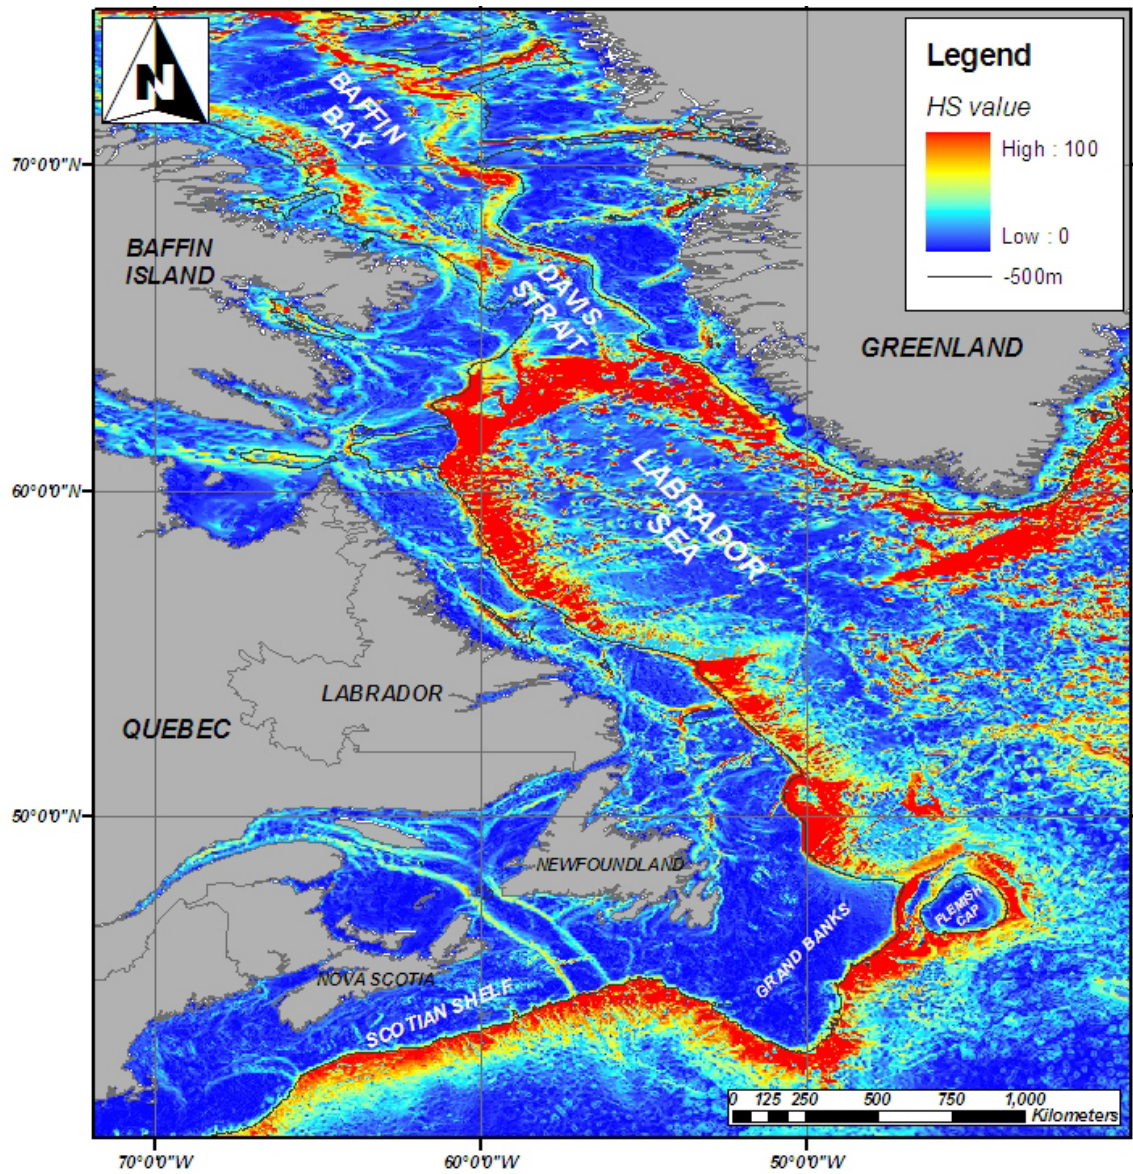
N

BAFFIN BAY

Legend

HS value

High : 100

Low : 0

-500m

70°0'0"N

BAFFIN ISLAND

DAVIS STRAIT

GREENLAND

60°0'0"N

LABRADOR SEA

LABRADOR

QUEBEC

50°0'0"N

NEWFOUNDLAND

FLEMISH CAP

GRAND BANKS

NOVA SCOTIA

SCOTIAN SHELF

0 125 250 500 750 1,000 Kilometers

70°0'0"W

60°0'0"W

50°0'0"W